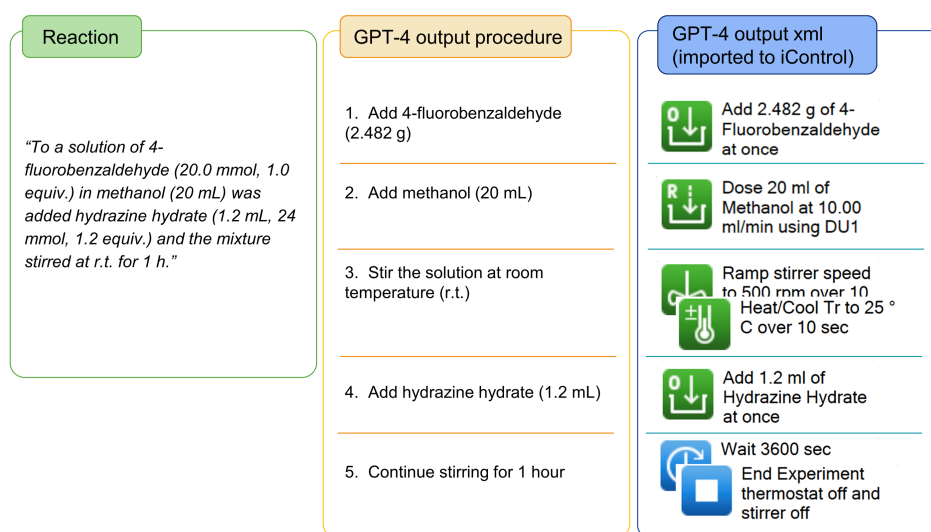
Reaction

"To a solution of 4-fluorobenzaldehyde (20.0 mmol, 1.0 equiv.) in methanol (20 mL) was added hydrazine hydrate (1.2 mL, 24 mmol, 1.2 equiv.) and the mixture stirred at r.t. for 1 h."

GPT-4 output procedure

1. Add 4-fluorobenzaldehyde (2.482 g)

2. Add methanol (20 mL)

3. Stir the solution at room temperature (r.t.)

4. Add hydrazine hydrate (1.2 mL)

5. Continue stirring for 1 hour

GPT-4 output xml (imported to iControl)

Add 2.482 g of 4-Fluorobenzaldehyde at once

Dose 20 ml of Methanol at 10.00 ml/min using DU1

Ramp stirrer speed to 500 rpm over 10 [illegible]

Heat/Cool Tr to 25 ° C over 10 sec

Add 1.2 ml of Hydrazine Hydrate at once

Wait 3600 sec

End Experiment thermostat off and stirrer off